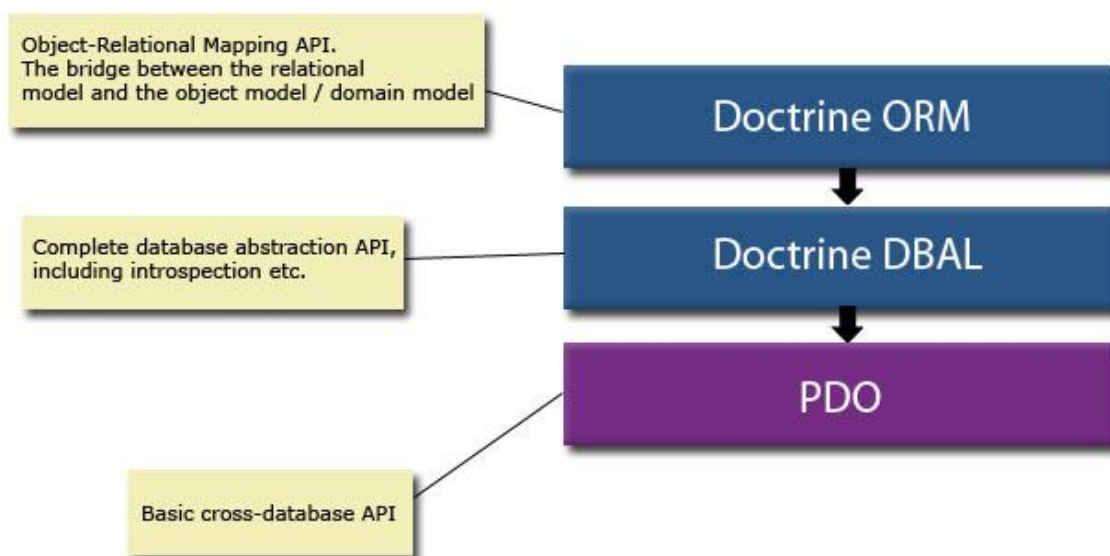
Object-Relational Mapping API.
The bridge between the relational model and the object model / domain model

Doctrine ORM

Complete database abstraction API, including introspection etc.

Doctrine DBAL

PDO

Basic cross-database API